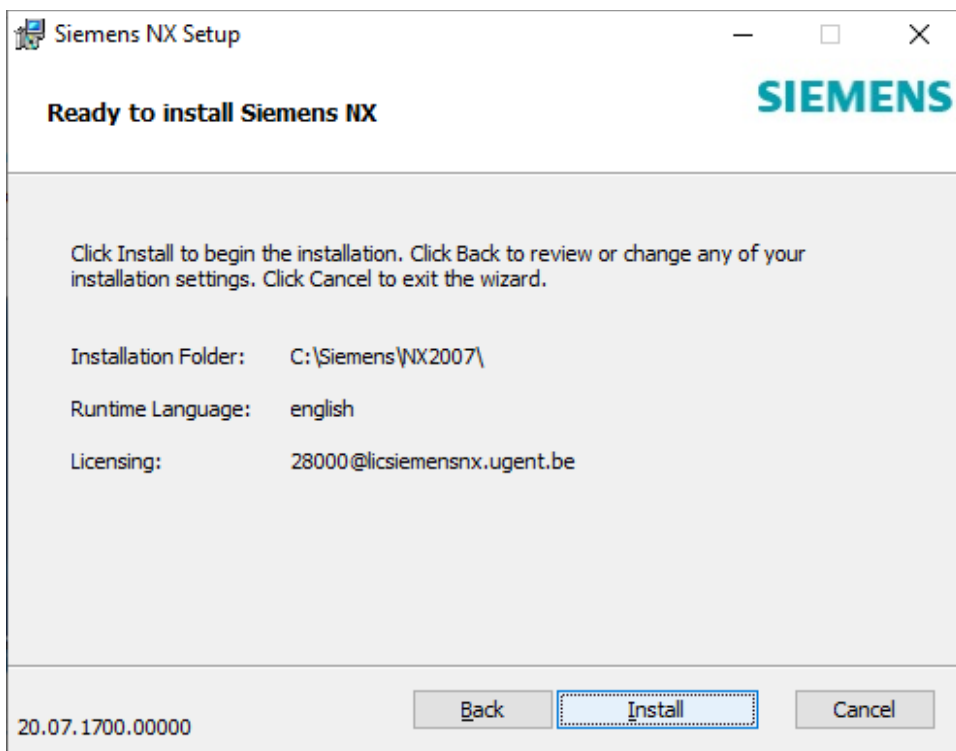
Siemens NX Setup

Ready to install Siemens NX

SIEMENS

Click Install to begin the installation. Click Back to review or change any of your installation settings. Click Cancel to exit the wizard.

Installation Folder: C:\Siemens\NX2007\

Runtime Language: english

Licensing: 28000@licsiemensnx.ugent.be

20.07.1700.00000

Back

Install

Cancel